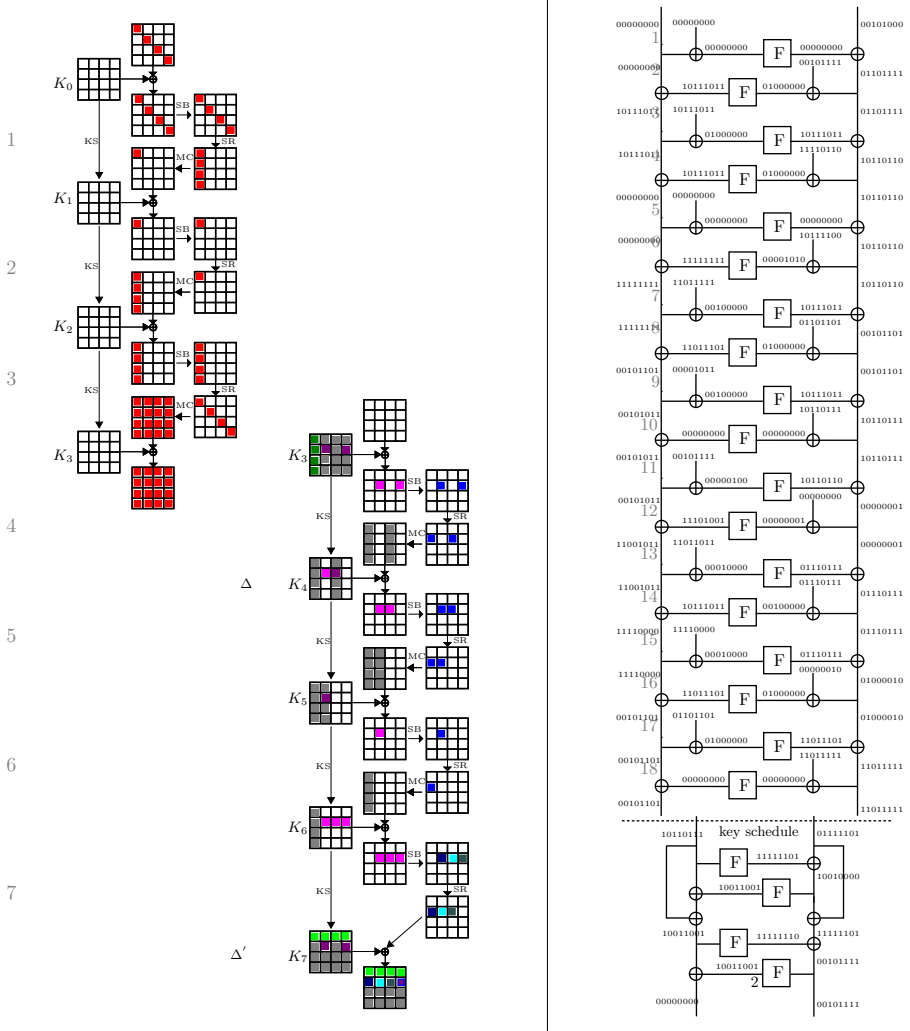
$K_0$

KS

1

SB

SR

MC

$K_1$

KS

2

SB

SR

MC

$K_2$

KS

3

SB

SR

MC

$K_3$

4

$K_3$

SB

SR

KS

MC

$\Delta$

$K_4$

5

SB

SR

KS

MC

$K_5$

6

SB

SR

KS

MC

$K_6$

7

SB

SR

KS

$\Delta'$

$K_7$

00000000 00000000 00101000
1
00000000 F 00000000
00000000 2 00101111 01101111
10111011 F 01000000
10111011 3 10111011 01101111
01000000 F 10111011
10111011 4 11110110 10110110
10111011 F 01000000
00000000 5 00000000 10110110
00000000 F 00000000
00000000 6 10111100 10110110
11111111 F 00001010
11111111 7 11011111 10110110
00100000 F 10111011
11111111 8 01101101 00101101
11011101 F 01000000
00101101 9 00001011 00101101
00100000 F 10111011
00101011 10 10110111 10110111
00000000 F 00000000
00101011 11 00101111 10110111
00000100 F 10110110
00101011 12 00000000 00000001
11101001 F 00000001
11001011 13 11011011 00000001
00010000 F 01110111
11001011 14 01110111 01110111
10111011 F 00100000
11110000 15 11110000 01110111
00010000 F 01110111
11110000 16 00000010 01000010
11011101 F 01000000
00101101 17 01101101 01000010
01000000 F 11011101
00101101 18 11011111 11011111
00000000 F 00000000
00101101 11011111

key schedule
10110111 01111101
F 11111101
10011001 F 10010000
10011001 F 11111110 11111101
10011001 F 00101111
2
00000000 00101111